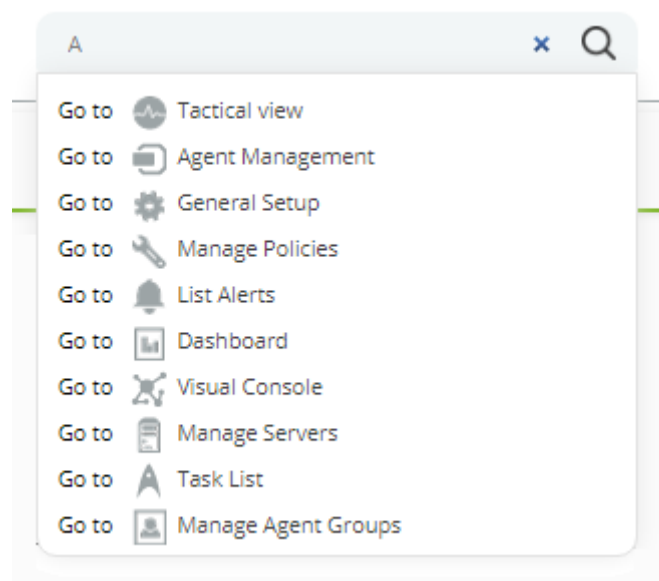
A

×

Go to Tactical view
Go to Agent Management
Go to General Setup
Go to Manage Policies
Go to List Alerts
Go to Dashboard
Go to Visual Console
Go to Manage Servers
Go to Task List
Go to Manage Agent Groups